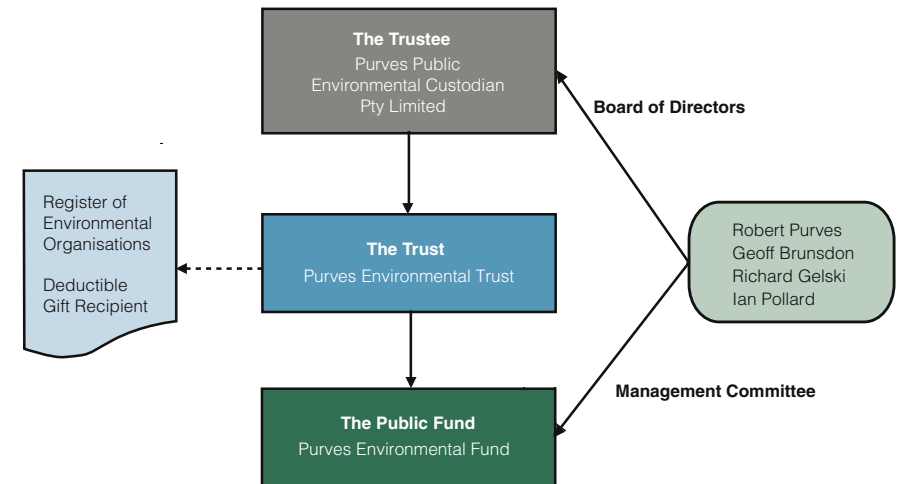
The Trustee
Purves Public Environmental Custodian Pty Limited

Board of Directors

Register of Environmental Organisations

Deductible Gift Recipient

The Trust
Purves Environmental Trust

Robert Purves
Geoff Brunsdon
Richard Gelski
Ian Pollard

Management Committee

The Public Fund
Purves Environmental Fund